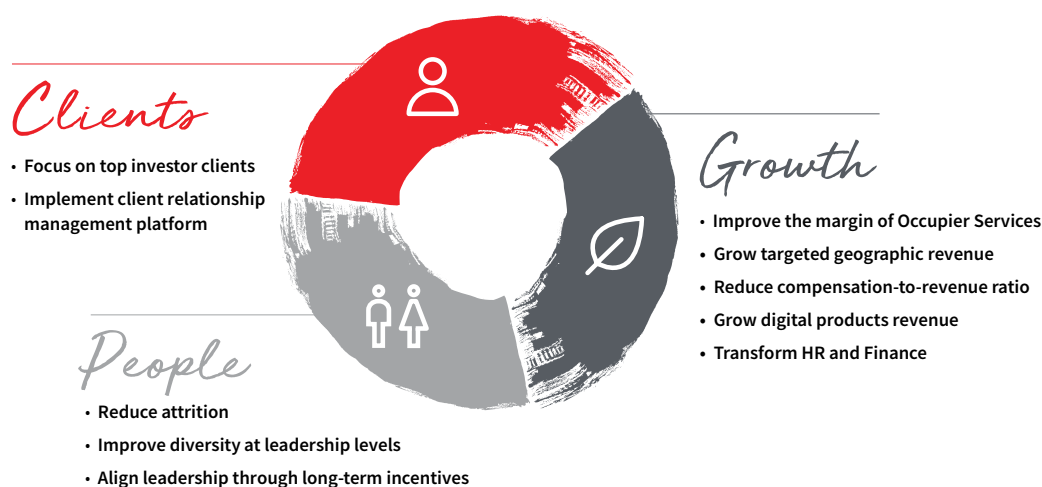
Clients

- Focus on top investor clients
- Implement client relationship management platform

Growth

- Improve the margin of Occupier Services
- Grow targeted geographic revenue
- Reduce compensation-to-revenue ratio
- Grow digital products revenue
- Transform HR and Finance

People

- Reduce attrition
- Improve diversity at leadership levels
- Align leadership through long-term incentives